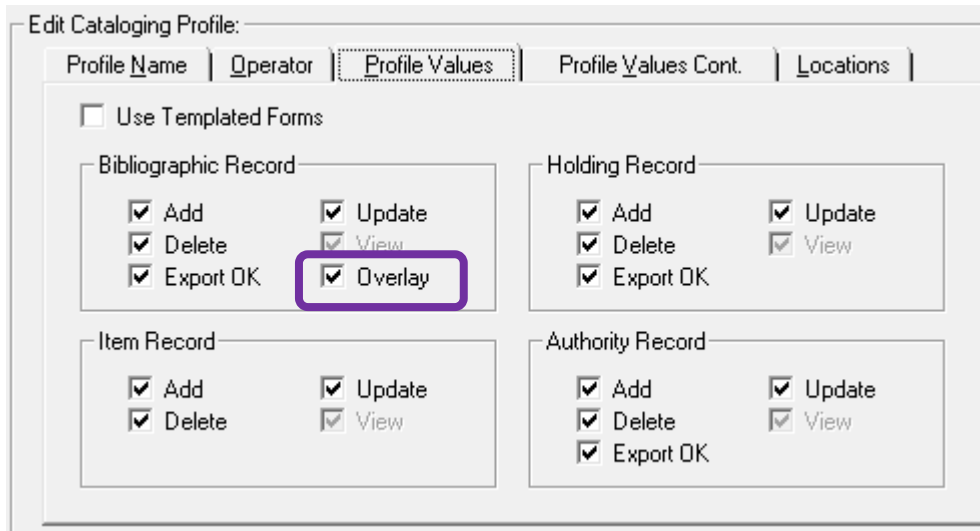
Edit Cataloging Profile:

Profile Name | Operator | Profile Values | Profile Values Cont. | Locations

Use Templated Forms

Bibliographic Record
Add
Update
Delete
View
Export OK
Overlay

Holding Record
Add
Update
Delete
View
Export OK

Item Record
Add
Update
Delete
View

Authority Record
Add
Update
Delete
View
Export OK